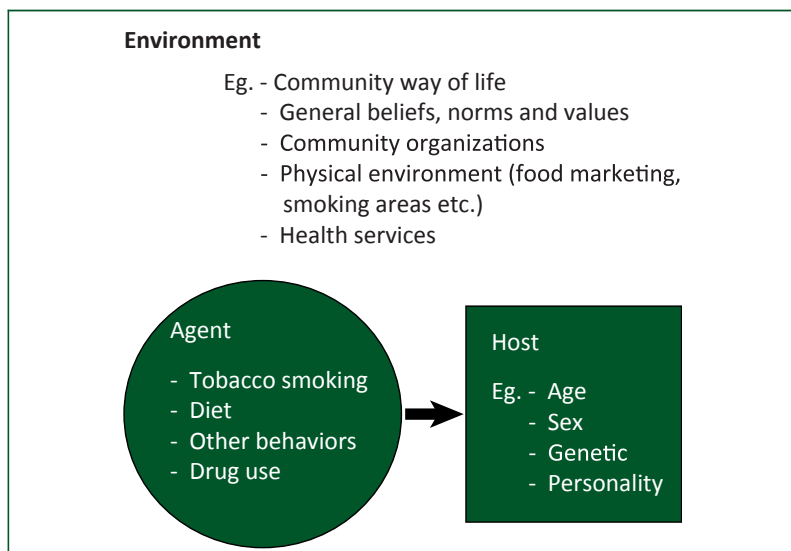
**Environment**

Eg. - Community way of life
- General beliefs, norms and values
- Community organizations
- Physical environment (food marketing, smoking areas etc.)
- Health services

Agent

- Tobacco smoking
- Diet
- Other behaviors
- Drug use

Host

Eg. - Age
- Sex
- Genetic
- Personality